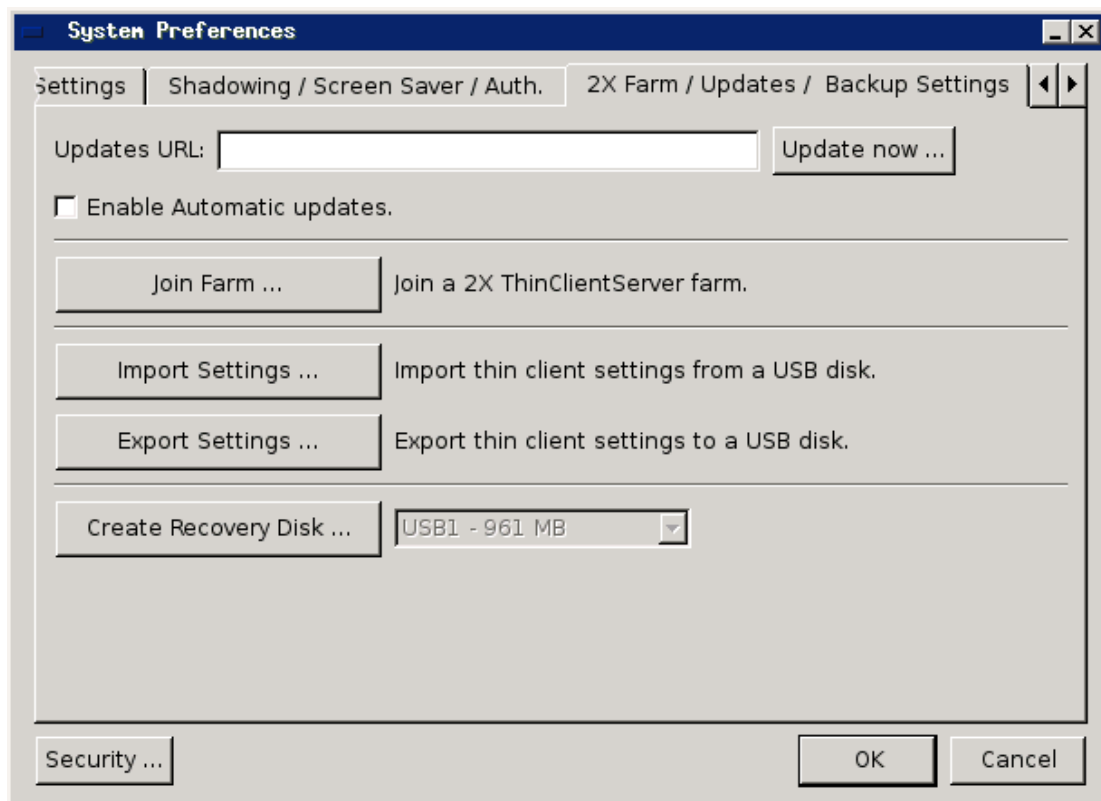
System Preferences

Settings | Shadowing / Screen Saver / Auth. | 2X Farm / Updates / Backup Settings

Updates URL:

Update now ...

Enable Automatic updates.

Join Farm ...

Join a 2X ThinClientServer farm.

Import Settings ...

Import thin client settings from a USB disk.

Export Settings ...

Export thin client settings to a USB disk.

Create Recovery Disk ...

USB1 - 961 MB

Security ...

OK

Cancel